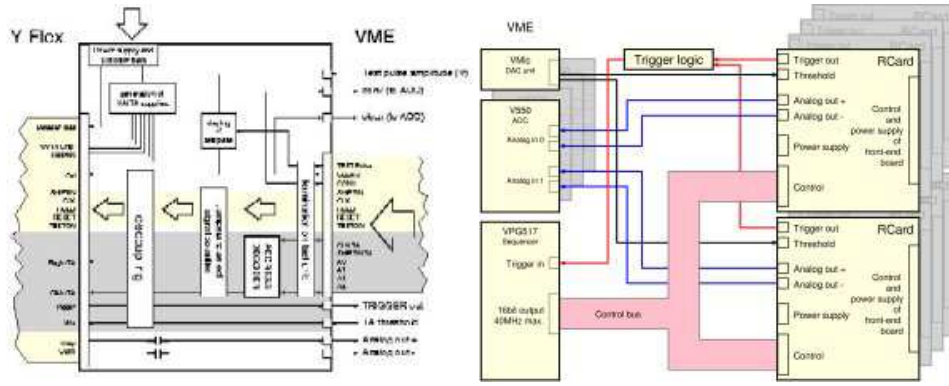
Y Flex

VME

Power supply and protection

generation of VA/TA supplies

display of analogue

test pulse amplitude (V)

Vcal (fr. AUX)

Vout (to ADC)

TRIGGER val.

TA threshold

Analog out+

Analog out-

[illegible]

VME

VMic DAC unit

V550 ADC

Analog in 0

Analog in 1

VPG517 Sequencer

Trigger in

16bit output 40MHz max.

Trigger logic

Control bus

Trigger out

Threshold

Analog out +

Analog out -

Power supply

Control

RCard

Control and power supply of front-end board

Trigger out

Threshold

Analog out +

Analog out -

Power supply

Control

RCard

Control and power supply of front-end board